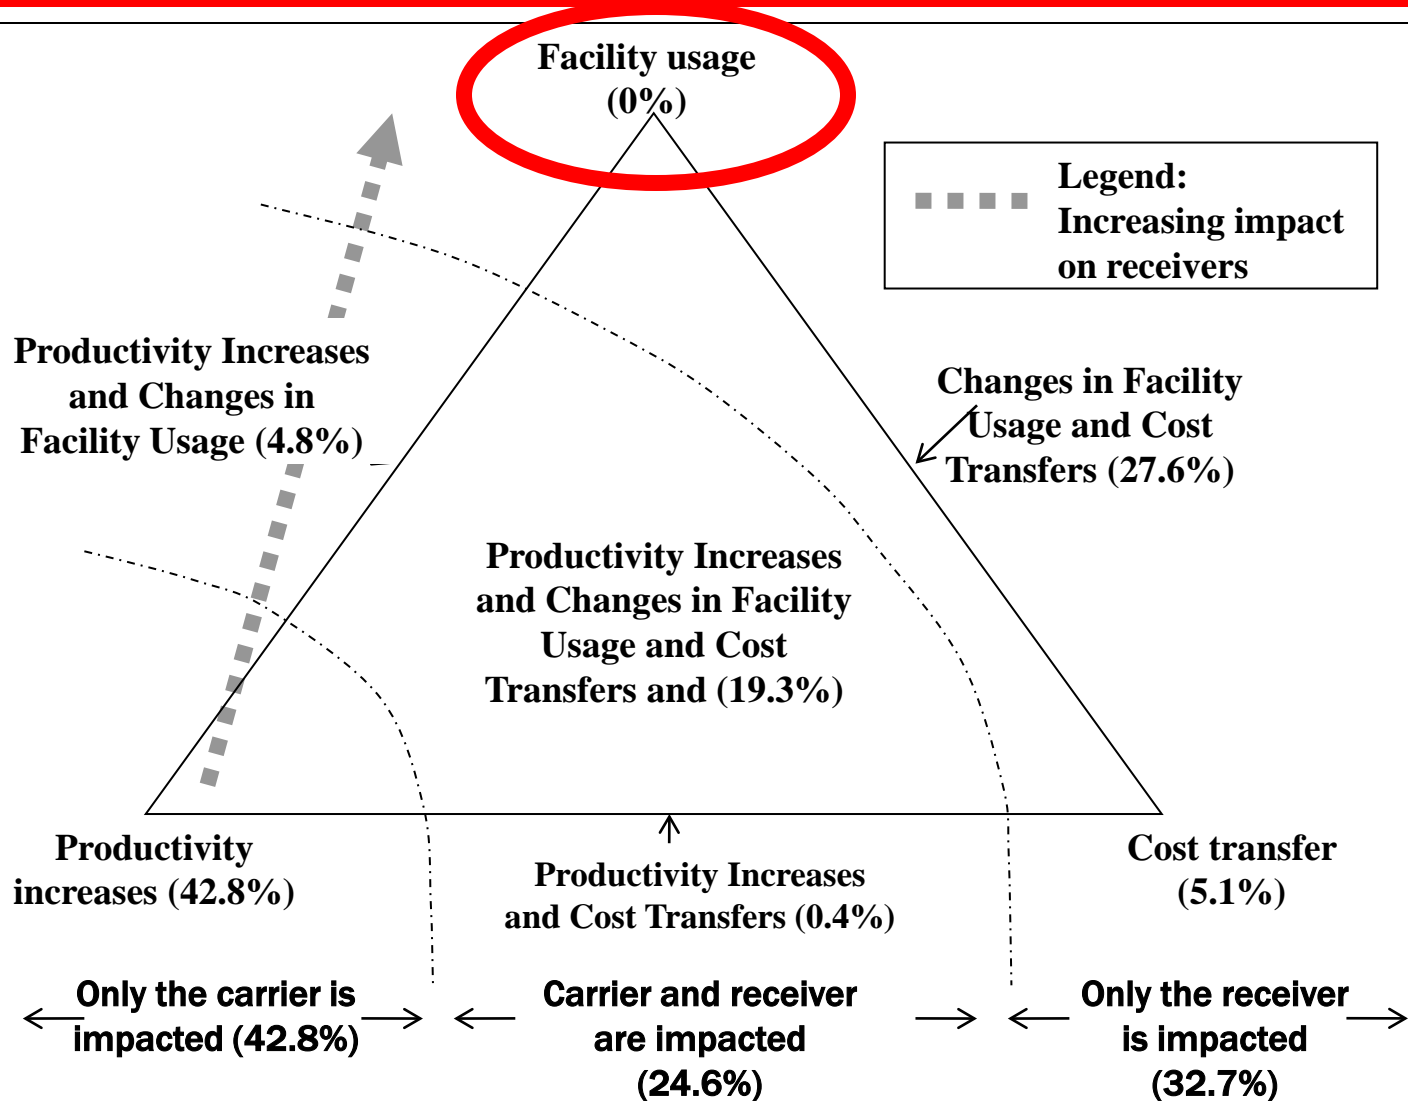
Facility usage (0%)

Legend: Increasing impact on receivers

Productivity Increases and Changes in Facility Usage (4.8%)

Changes in Facility Usage and Cost Transfers (27.6%)

Productivity Increases and Changes in Facility Usage and Cost Transfers and (19.3%)

Productivity increases (42.8%)

Productivity Increases and Cost Transfers (0.4%)

Cost transfer (5.1%)

Only the carrier is impacted (42.8%)

Carrier and receiver are impacted (24.6%)

Only the receiver is impacted (32.7%)